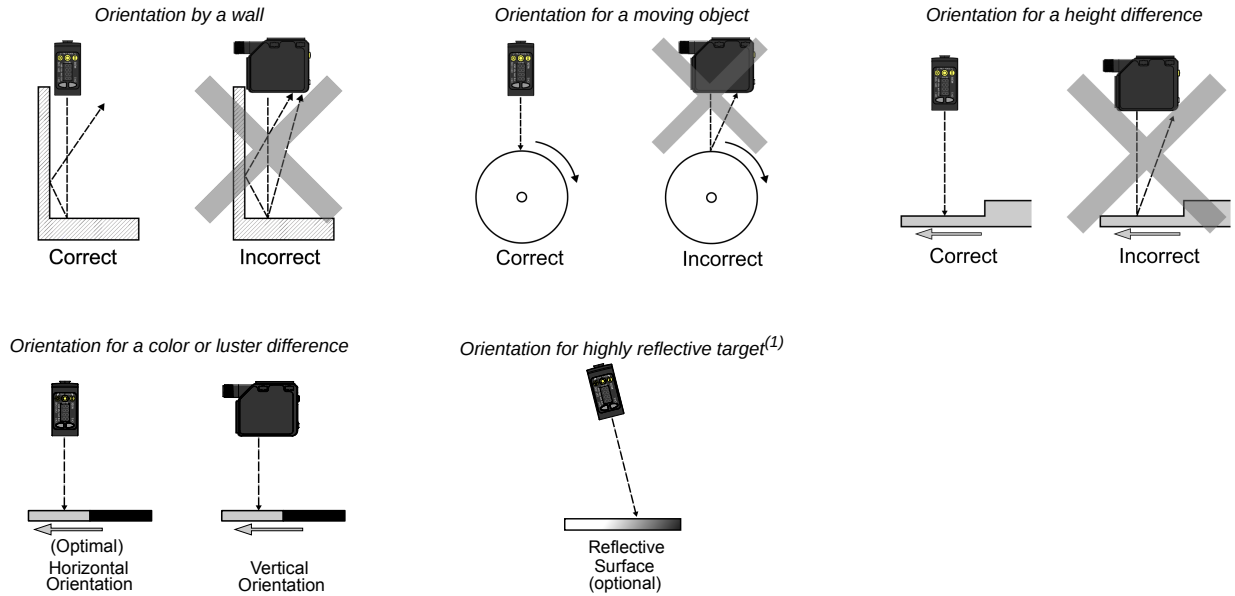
Orientation by a wall

Correct

Incorrect

Orientation for a moving object

Correct

Incorrect

Orientation for a height difference

Correct

Incorrect

Orientation for a color or luster difference

(Optimal)
Horizontal Orientation

Vertical Orientation

Orientation for highly reflective target$^{(1)}$

Reflective Surface (optional)